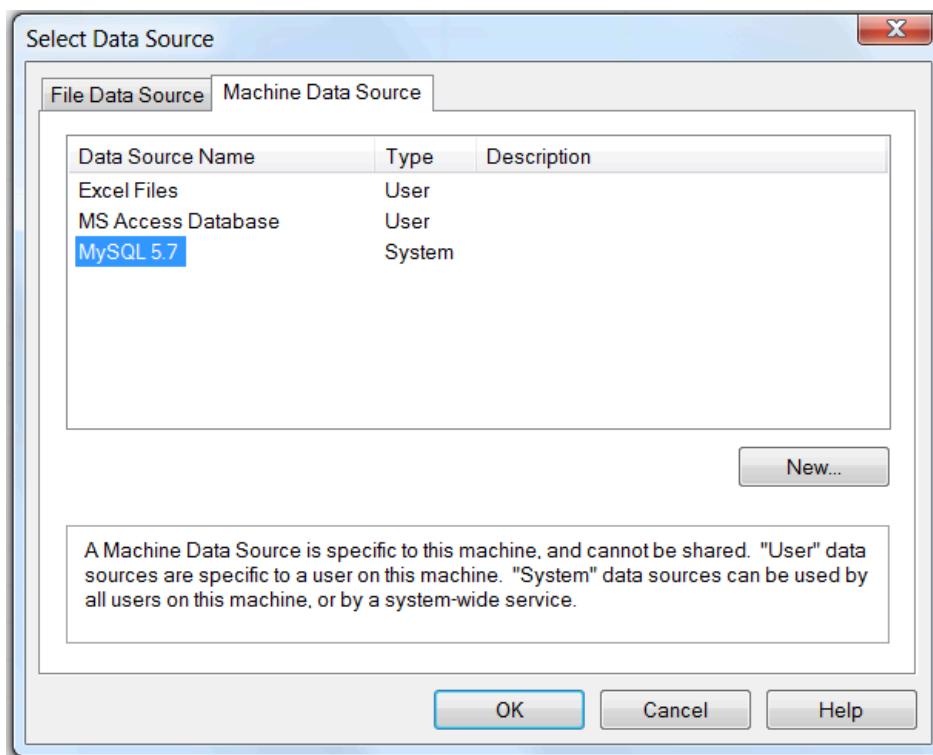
Select Data Source

File Data Source | Machine Data Source

| Data Source Name | Type | Description |
|---|---|---|
| Excel Files | User | |
| MS Access Database | User | |
| MySQL 5.7 | System | |

New...

A Machine Data Source is specific to this machine, and cannot be shared. "User" data sources are specific to a user on this machine. "System" data sources can be used by all users on this machine, or by a system-wide service.

OK Cancel Help